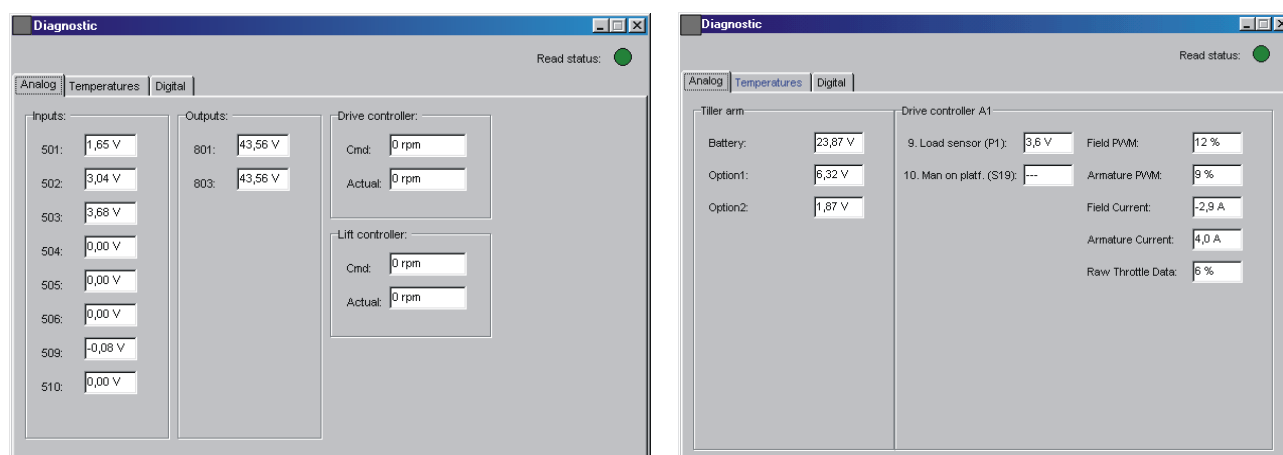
Diagnostic

Read status:

Analog | Temperatures | Digital

Inputs:

501: 1,65 V

502: 3,04 V

503: 3,68 V

504: 0,00 V

505: 0,00 V

506: 0,00 V

509: -0,08 V

510: 0,00 V

Outputs:

801: 43,56 V

803: 43,56 V

Drive controller:

Cmd: 0 rpm

Actual: 0 rpm

Lift controller:

Cmd: 0 rpm

Actual: 0 rpm

Diagnostic

Read status:

Analog | Temperatures | Digital

Tiller arm

Battery: 23,87 V

Option1: 6,32 V

Option2: 1,87 V

Drive controller A1

9. Load sensor (P1): 3,6 V

10. Man on platf. (S19): ---

Field PWM: 12 %

Armature PWM: 9 %

Field Current: -2,9 A

Armature Current: 4,0 A

Raw Throttle Data: 6 %